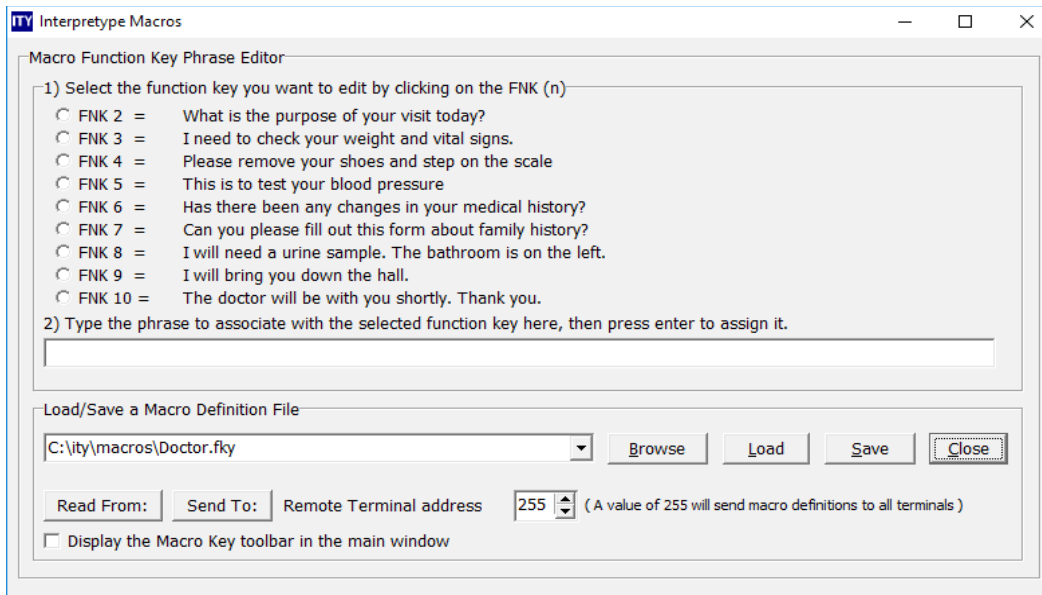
ITY Interpretype Macros

Macro Function Key Phrase Editor

1) Select the function key you want to edit by clicking on the FNK (n)

FNK 2 = What is the purpose of your visit today?
FNK 3 = I need to check your weight and vital signs.
FNK 4 = Please remove your shoes and step on the scale
FNK 5 = This is to test your blood pressure
FNK 6 = Has there been any changes in your medical history?
FNK 7 = Can you please fill out this form about family history?
FNK 8 = I will need a urine sample. The bathroom is on the left.
FNK 9 = I will bring you down the hall.
FNK 10 = The doctor will be with you shortly. Thank you.

2) Type the phrase to associate with the selected function key here, then press enter to assign it.

Load/Save a Macro Definition File

C:\ity\macros\Doctor.fky

Browse Load Save Close

Read From: Send To: Remote Terminal address 255 ( A value of 255 will send macro definitions to all terminals )

Display the Macro Key toolbar in the main window